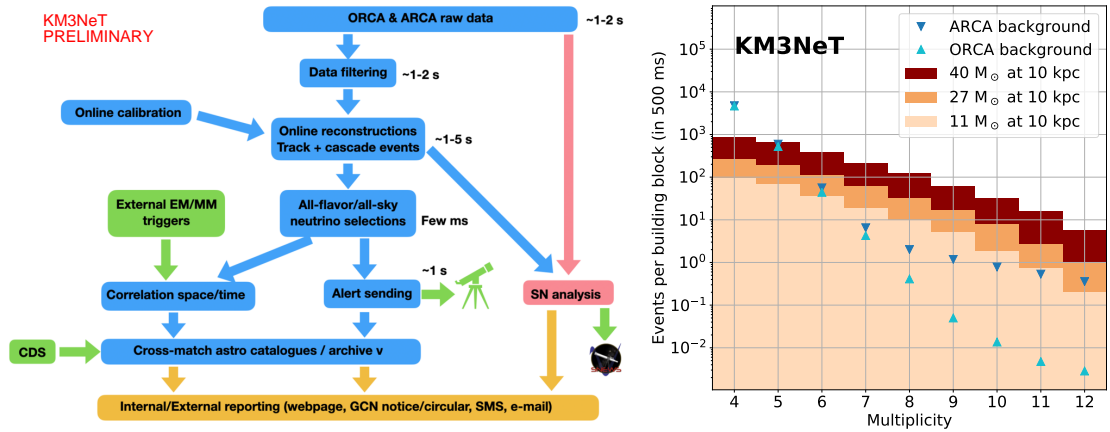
KM3NeT
PRELIMINARY

ORCA & ARCA raw data ~1-2 s

Data filtering ~1-2 s

Online calibration

Online reconstructions
Track + cascade events ~1-5 s

External EM/MM triggers

All-flavor/all-sky neutrino selections Few ms

Correlation space/time

Alert sending ~1 s

SN analysis

CDS

Cross-match astro catalogues / archive ν

Internal/External reporting (webpage, GCN notice/circular, SMS, e-mail)

KM3NeT

ARCA background
ORCA background
40 $M_\odot$ at 10 kpc
27 $M_\odot$ at 10 kpc
11 $M_\odot$ at 10 kpc

Events per building block (in 500 ms)

$10^5$
$10^4$
$10^3$
$10^2$
$10^1$
$10^0$
$10^{-1}$
$10^{-2}$

4 5 6 7 8 9 10 11 12
Multiplicity